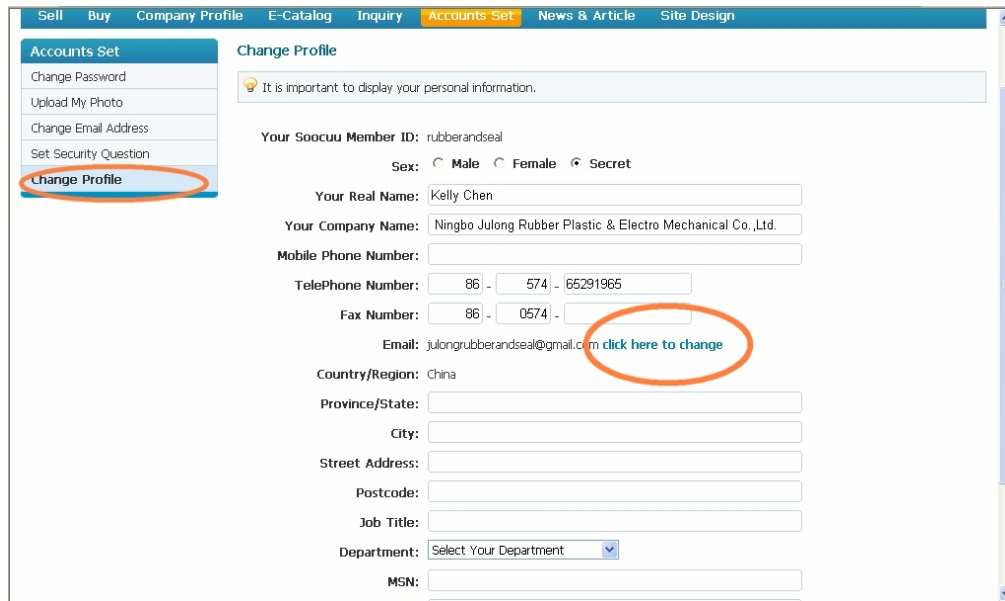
Sell Buy Company Profile E-Catalog Inquiry Accounts Set News & Article Site Design

Accounts Set
Change Password
Upload My Photo
Change Email Address
Set Security Question
Change Profile

Change Profile

It is important to display your personal information.

Your Soocuu Member ID: rubberandseal
Sex: Male Female Secret
Your Real Name: Kelly Chen
Your Company Name: Ningbo Julong Rubber Plastic & Electro Mechanical Co.,Ltd.
Mobile Phone Number:
TelePhone Number: 86 - 574 - 65291965
Fax Number: 86 - 0574 -
Email: julongrubberandseal@gmail.com click here to change
Country/Region: China
Province/State:
City:
Street Address:
Postcode:
Job Title:
Department: Select Your Department
MSN: